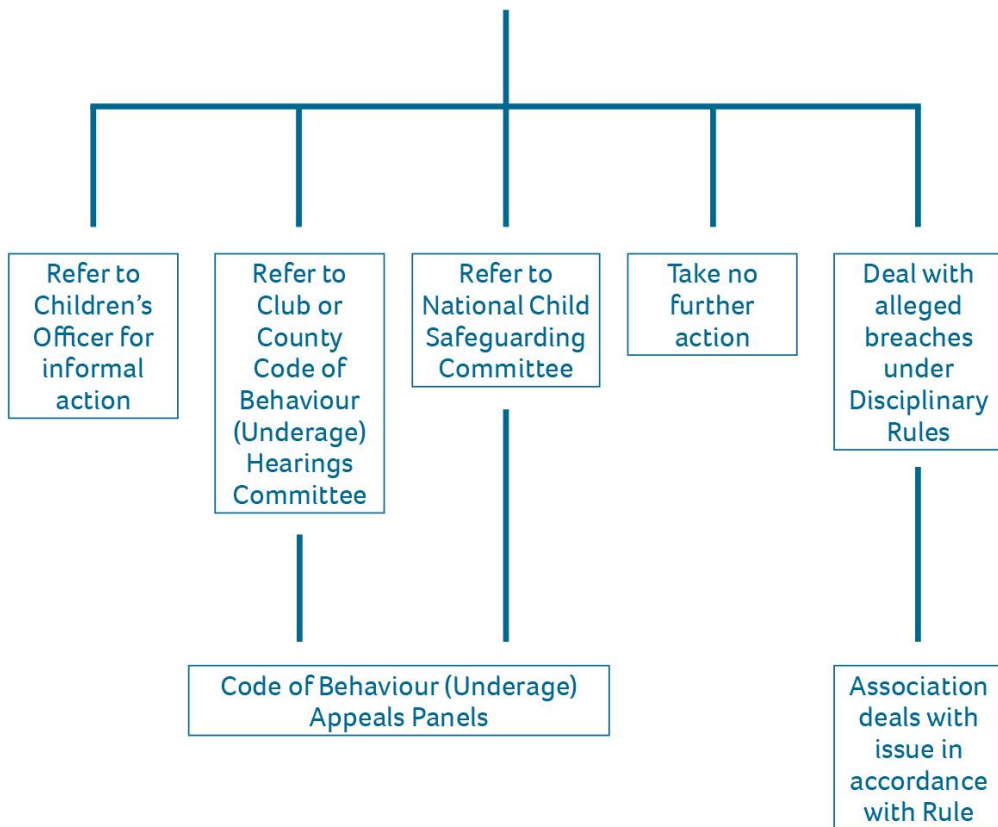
Refer to Children's Officer for informal action

Refer to Club or County Code of Behaviour (Underage) Hearings Committee

Refer to National Child Safeguarding Committee

Take no further action

Deal with alleged breaches under Disciplinary Rules

Code of Behaviour (Underage) Appeals Panels

Association deals with issue in accordance with Rule